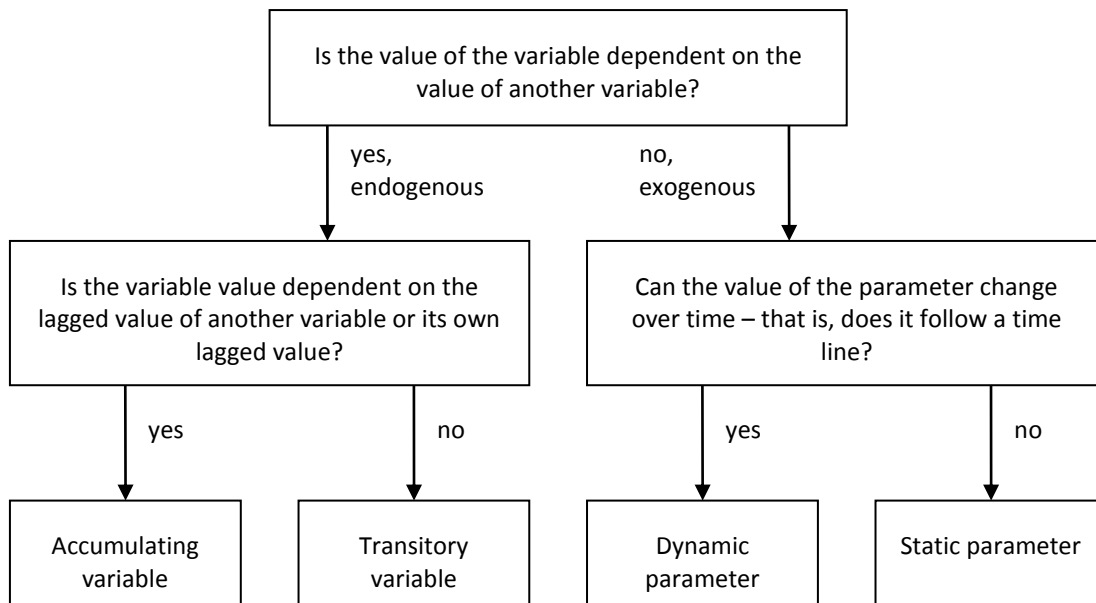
Is the value of the variable dependent on the value of another variable?

yes, endogenous

no, exogenous

Is the variable value dependent on the lagged value of another variable or its own lagged value?

Can the value of the parameter change over time – that is, does it follow a time line?

yes

no

yes

no

Accumulating variable

Transitory variable

Dynamic parameter

Static parameter